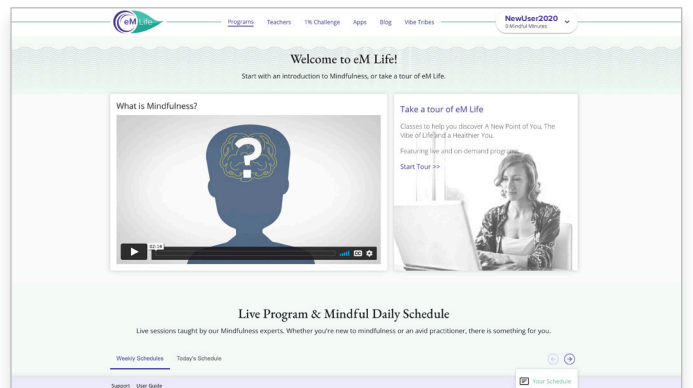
eM Life

Programs Teachers 1% Challenge Apps Blog Vibe Tribes

NewUser2020
0 Mindful Minutes

Welcome to eM Life!

Start with an introduction to Mindfulness, or take a tour of eM Life.

What is Mindfulness?

?

02:14

Take a tour of eM Life

Classes to help you discover A New Point of You, The Vibe of Life and a Healthier You.

Featuring live and on-demand programs.

Start Tour >>

Live Program & Mindful Daily Schedule

Live sessions taught by our Mindfulness experts. Whether you're new to mindfulness or an avid practitioner, there is something for you.

Weekly Schedules Today's Schedule

Support User Guide

Your Schedule